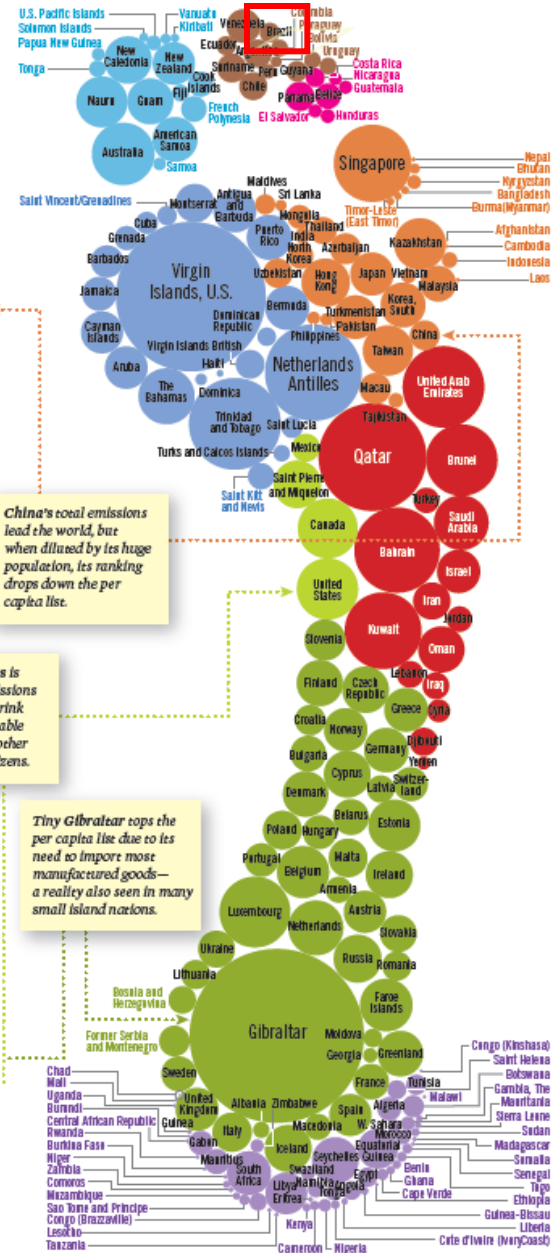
U.S. Pacific Islands
Solomon Islands
Papua New Guinea
Tonga
Vanuatu
Kiribati
New Caledonia
New Zealand
Nauru
Guam
Fiji
Cook Islands
French Polynesia
Australia
American Samoa
Samoa
Venezuela
Colombia
Brazil
Paraguay
Bolivia
Ecuador
Uruguay
Suriname
Peru
Guyana
Chile
Costa Rica
Nicaragua
Guatemala
Panama
Belize
El Salvador
Honduras
Singapore
Nepal
Bhutan
Kyrgyzstan
Bangladesh
Burma(Myanmar)
Timor-Leste (East Timor)
Afghanistan
Cambodia
Indonesia
Laos
Saint Vincent/Grenadines
Montserrat
Antigua and Barbuda
Maldives
Sri Lanka
Mongolia
Thailand
India
North Korea
Cuba
Grenada
Puerto Rico
Azerbaijan
Kazakhstan
Barbados
Virgin Islands, U.S.
Uzbekistan
Hong Kong
Japan
Vietnam
Malaysia
Jamaica
Bermuda
Turkmenistan
Korea, South
Cayman Islands
Dominican Republic
Pakistan
Philippines
China
Virgin Islands British
Netherlands Antilles
Taiwan
Aruba
Haiti
The Bahamas
Dominica
Macau
United Arab Emirates
Trinidad and Tobago
Saint Lucia
Tajikistan
Turks and Caicos Islands
Mexico
Qatar
Brunei
Saint Kitt and Nevis
Saint Pierre and Miquelon
Turkey
China's total emissions lead the world, but when diluted by its huge population, its ranking drops down the per capita list.
Canada
Saudi Arabia
Bahrain
Israel
United States
Iran
Jordan
s is
ssions
rink
able
other
zens.
Slovenia
Kuwait
Oman
Lebanon
Finland
Czech Republic
Iraq
Syria
Greece
Croatia
Norway
Djibouti
Germany
Yemen
Bulgaria
Cyprus
Latvia
Switzerland
Denmark
Belarus
Tiny Gibraltar tops the per capita list due to its need to import most manufactured goods—a reality also seen in many small island nations.
Estonia
Poland
Hungary
Portugal
Malta
Belgium
Ireland
Armenia
Luxembourg
Netherlands
Austria
Slovakia
Ukraine
Russia
Romania
Lithuania
Bosnia and Herzegovina
Faroe Islands
Gibraltar
Former Serbia and Montenegro
Moldova
Georgia
Greenland
Sweden
Congo (Kinshasa)
Saint Helena
Botswana
Gambia, The
Mauritania
Sierra Leone
Sudan
Madagascar
Somalia
Senegal
Togo
Ethiopia
Guinea-Bissau
Liberia
Cote d'Ivoire (IvoryCoast)
Chad
Mali
Uganda
Burundi
Central African Republic
Rwanda
Burkina Faso
Niger
Zambia
Comoros
Mozambique
Sao Tome and Principe
Congo (Brazzaville)
Lesotho
Tanzania
United Kingdom
Albania
Zimbabwe
France
Tunisia
Malawi
Guinea
Italy
Spain
Algeria
Gabon
Macedonia
W. Sahara
Morocco
Mauritius
Iceland
Seychelles
Equatorial Guinea
South Africa
Swaziland
Namibia
Egypt
Benin
Ghana
Cape Verde
Libya
Eritrea
Tonga
Angola
Kenya
Cameroon
Nigeria